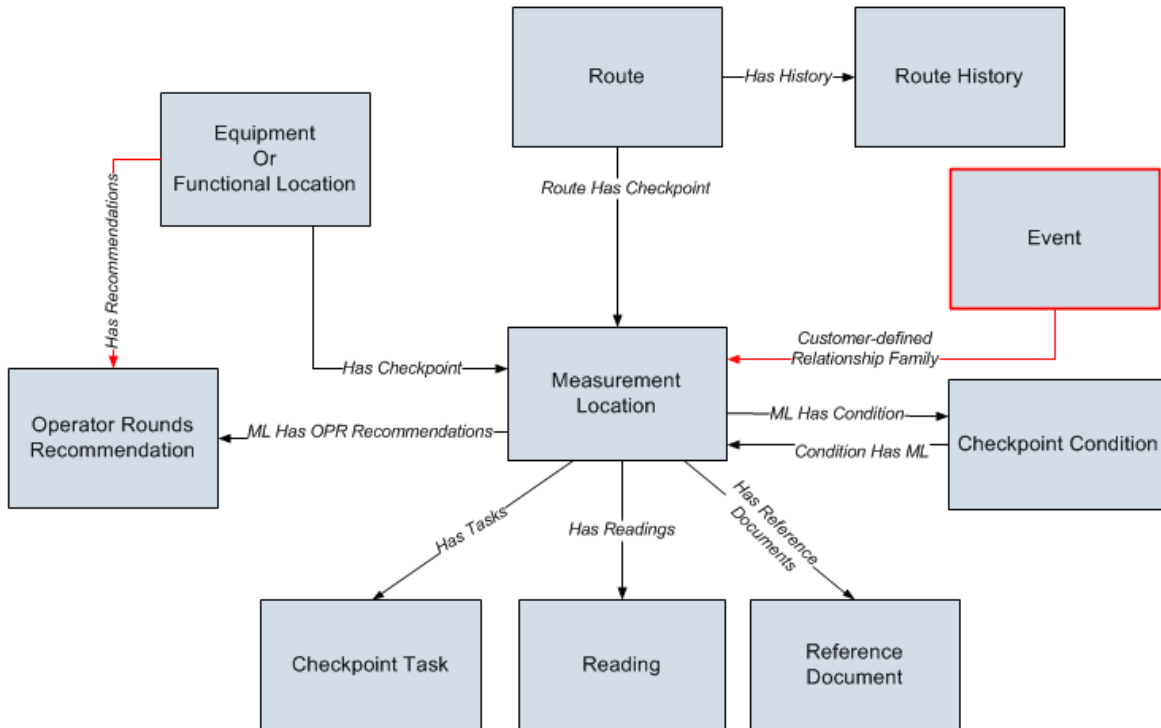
Route

Has History

Route History

Equipment Or Functional Location

Has Recommendations

Route Has Checkpoint

Event

Customer-defined Relationship Family

Has Checkpoint

Measurement Location

Operator Rounds Recommendation

ML Has OPR Recommendations

ML Has Condition

Condition Has ML

Checkpoint Condition

Has Tasks

Has Readings

Has Reference Documents

Checkpoint Task

Reading

Reference Document